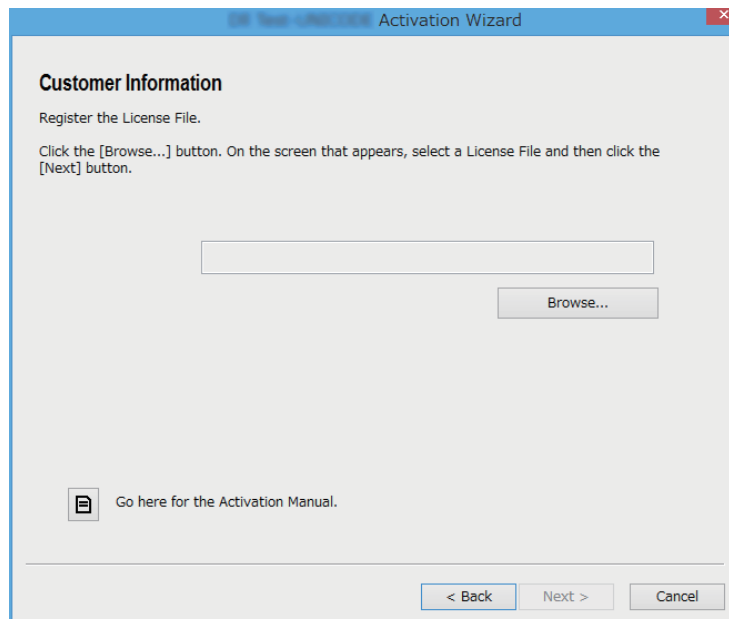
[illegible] Activation Wizard

Customer Information

Register the License File.

Click the [Browse...] button. On the screen that appears, select a License File and then click the [Next] button.

Browse...

Go here for the Activation Manual.

< Back
Next >
Cancel